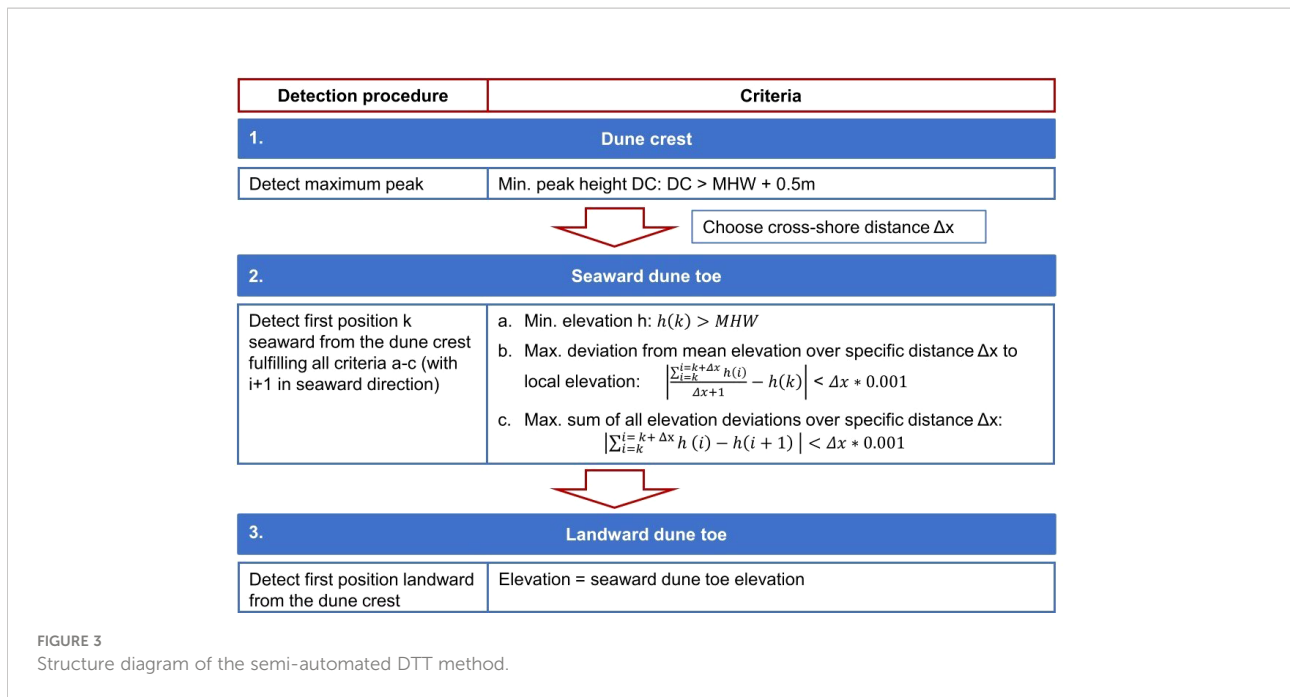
| Detection procedure | Criteria |
|---|---|

1. Dune crest

| Detect maximum peak | Min. peak height DC: DC > MHW + 0.5m |
|---|---|

Choose cross-shore distance Δx

2. Seaward dune toe

| Detect first position k seaward from the dune crest fulfilling all criteria a-c (with i+1 in seaward direction) | a. Min. elevation h: $h(k) > MHW$ b. Max. deviation from mean elevation over specific distance Δx to local elevation: $\left|\frac{\sum_{i=k}^{i=k+\Delta x} h(i)}{\Delta x+1} - h(k)\right| < \Delta x * 0.001$ c. Max. sum of all elevation deviations over specific distance Δx: $\left|\sum_{i=k}^{i=k+\Delta x} h(i) - h(i+1)\right| < \Delta x * 0.001$ |
|---|---|

3. Landward dune toe

| Detect first position landward from the dune crest | Elevation = seaward dune toe elevation |
|---|---|

FIGURE 3
Structure diagram of the semi-automated DTT method.